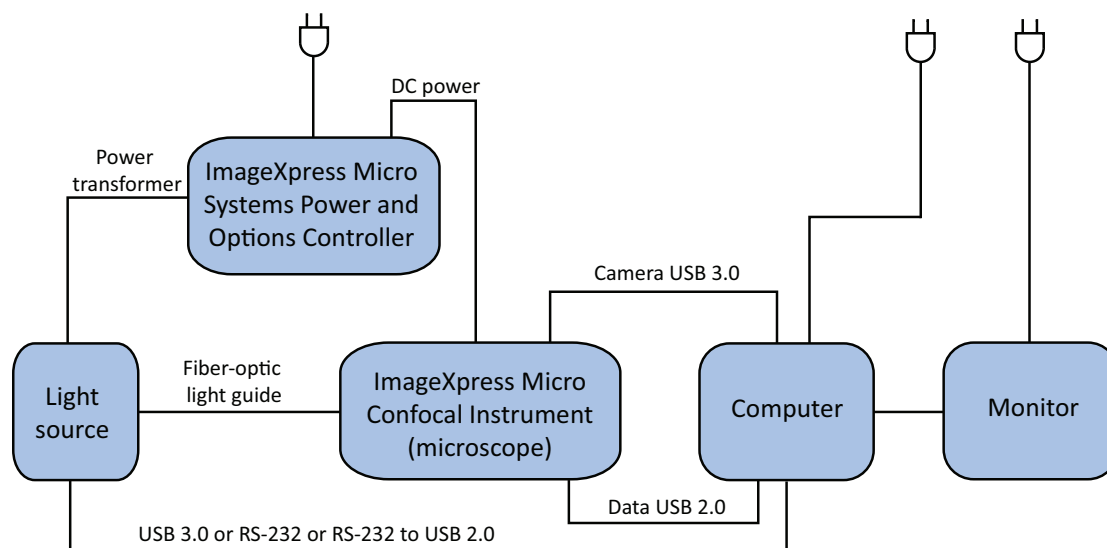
DC power

Power transformer

ImageXpress Micro Systems Power and Options Controller

Camera USB 3.0

Light source

Fiber-optic light guide

ImageXpress Micro Confocal Instrument (microscope)

Computer

Monitor

Data USB 2.0

USB 3.0 or RS-232 or RS-232 to USB 2.0